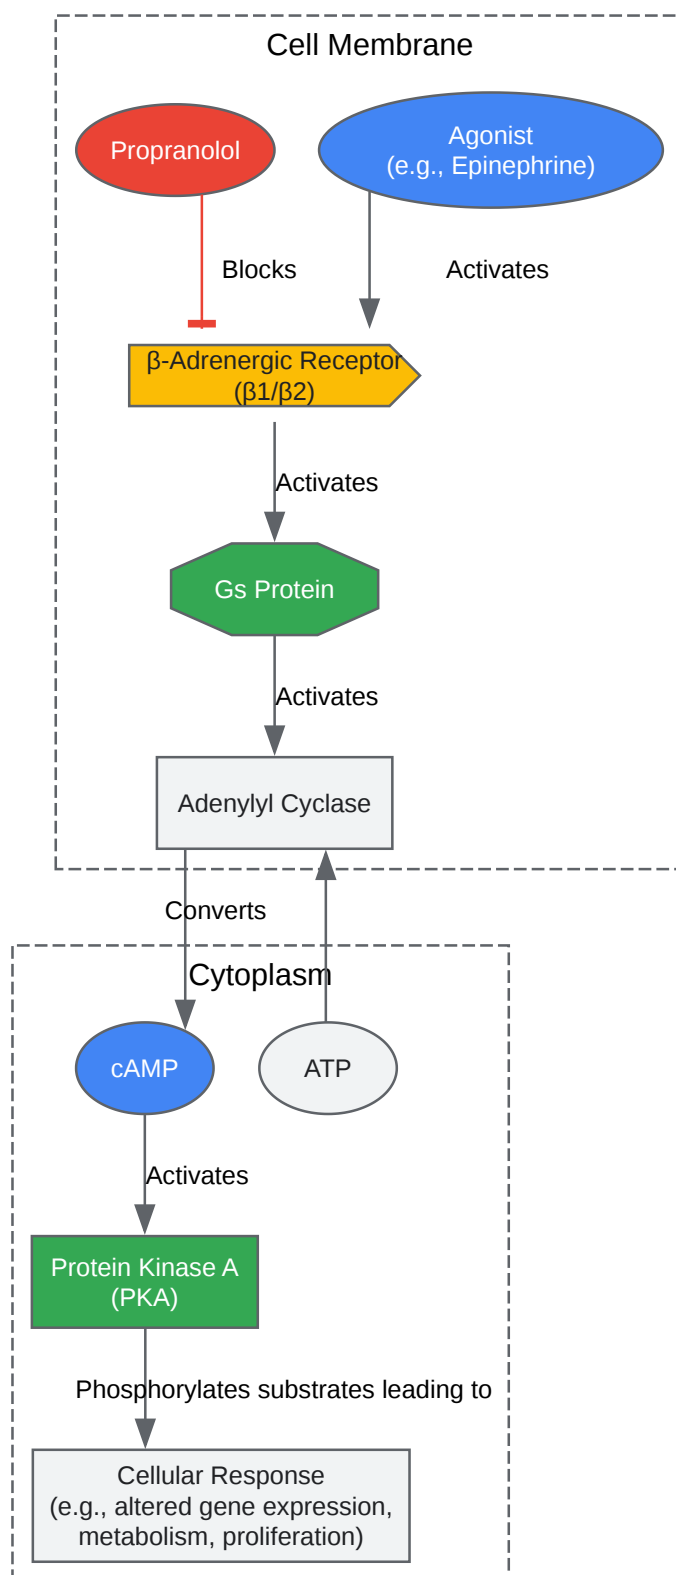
Cell Membrane

Propranolol

Agonist
(e.g., Epinephrine)

Blocks

Activates

β-Adrenergic Receptor
(β1/β2)

Activates

Gs Protein

Activates

Adenylyl Cyclase

Converts

Cytoplasm

cAMP

ATP

Activates

Protein Kinase A
(PKA)

Phosphorylates substrates leading to

Cellular Response
(e.g., altered gene expression, metabolism, proliferation)